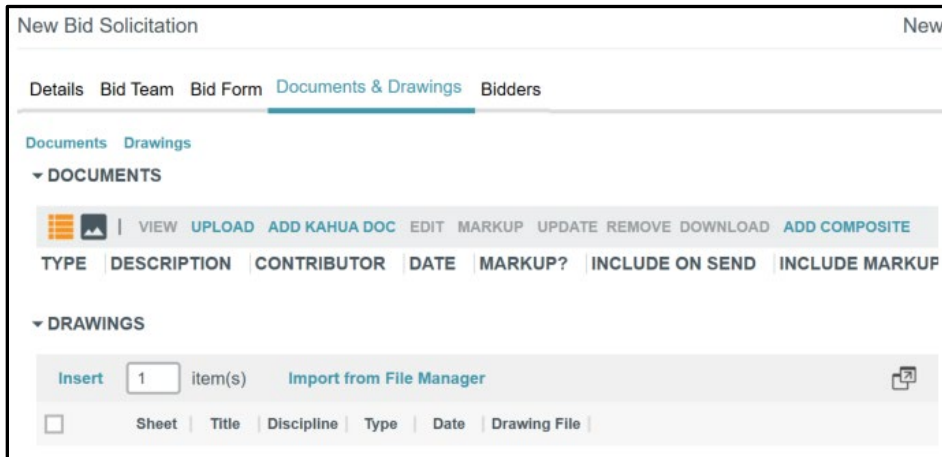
New Bid Solicitation

New

Details Bid Team Bid Form Documents & Drawings Bidders

Documents Drawings

▾ DOCUMENTS

| VIEW UPLOAD ADD KAHUA DOC EDIT MARKUP UPDATE REMOVE DOWNLOAD ADD COMPOSITE

| TYPE | DESCRIPTION | CONTRIBUTOR | DATE | MARKUP? | INCLUDE ON SEND | INCLUDE MARKUP |
|---|---|---|---|---|---|---|

▾ DRAWINGS

Insert 1 item(s) Import from File Manager

| | Sheet | Title | Discipline | Type | Date | Drawing File |
|---|---|---|---|---|---|---|